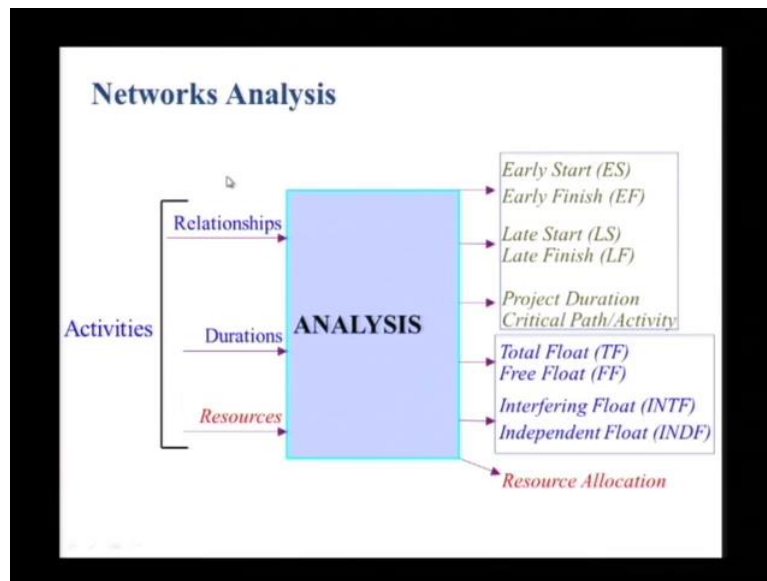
Networks Analysis

Activities

Relationships

Durations

Resources

ANALYSIS

Early Start (ES)
Early Finish (EF)

Late Start (LS)
Late Finish (LF)

Project Duration
Critical Path/Activity

Total Float (TF)
Free Float (FF)

Interfering Float (INTF)
Independent Float (INDF)

Resource Allocation